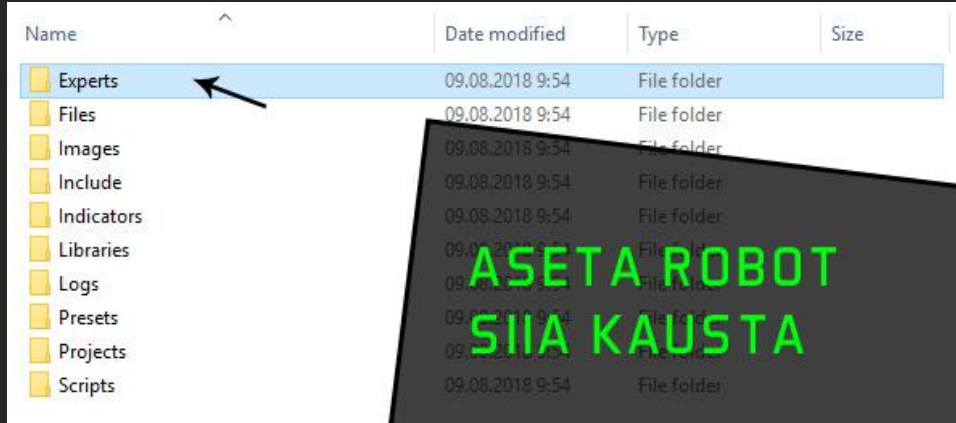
| Name | Date modified | Type | Size |
|---|---|---|---|
| Experts | 09.08.2018 9:54 | File folder | |
| Files | 09.08.2018 9:54 | File folder | |
| Images | 09.08.2018 9:54 | File folder | |
| Include | 09.08.2018 9:54 | File folder | |
| Indicators | 09.08.2018 9:54 | File folder | |
| Libraries | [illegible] | File folder | |
| Logs | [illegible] | File folder | |
| Presets | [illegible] | File folder | |
| Projects | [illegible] | File folder | |
| Scripts | 09.08.2018 9:54 | File folder | |

ASETA ROBOT
SIIA KAUSTA